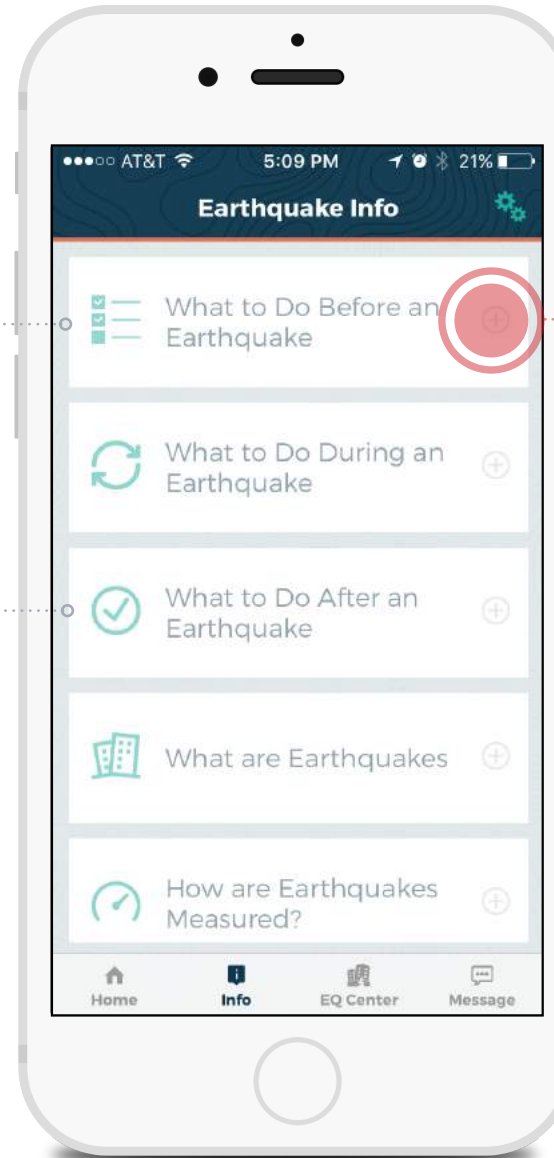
●●●○○ AT&T 5:09 PM 21%

Earthquake Info

What to Do Before an Earthquake

What to Do During an Earthquake

What to Do After an Earthquake

What are Earthquakes

How are Earthquakes Measured?

Home
Info
EQ Center
Message